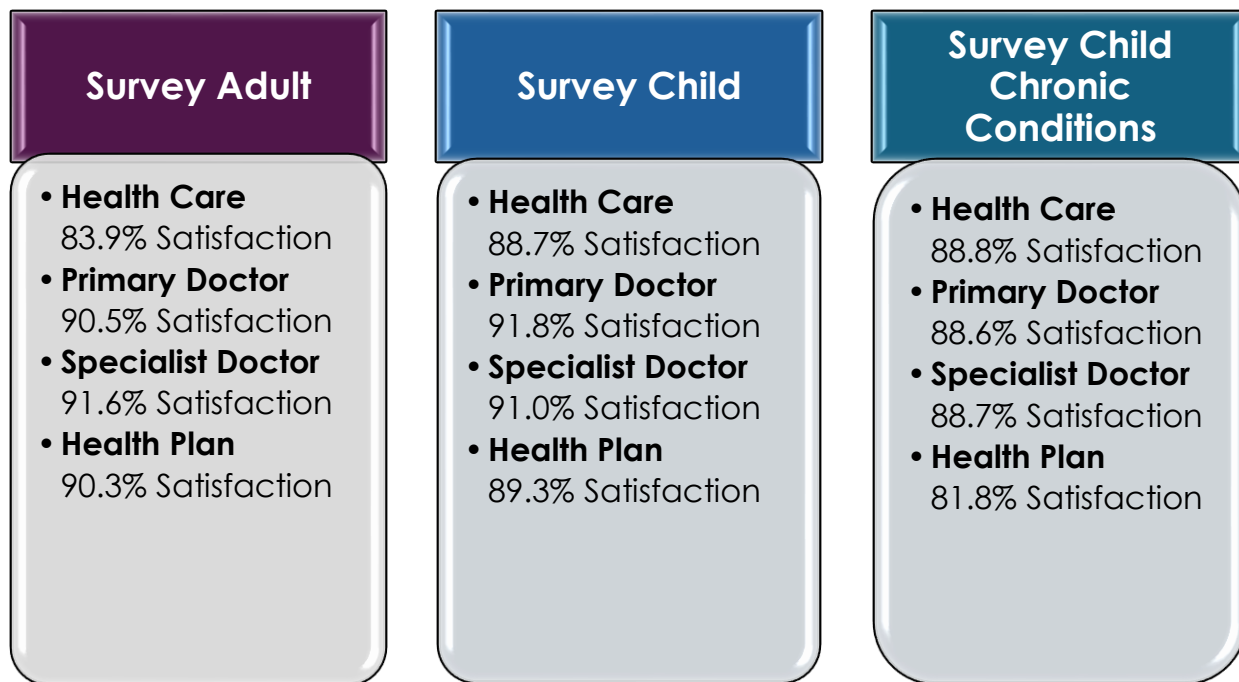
Survey Adult

• Health Care
83.9% Satisfaction
• Primary Doctor
90.5% Satisfaction
• Specialist Doctor
91.6% Satisfaction
• Health Plan
90.3% Satisfaction

Survey Child

• Health Care
88.7% Satisfaction
• Primary Doctor
91.8% Satisfaction
• Specialist Doctor
91.0% Satisfaction
• Health Plan
89.3% Satisfaction

Survey Child Chronic Conditions

• Health Care
88.8% Satisfaction
• Primary Doctor
88.6% Satisfaction
• Specialist Doctor
88.7% Satisfaction
• Health Plan
81.8% Satisfaction